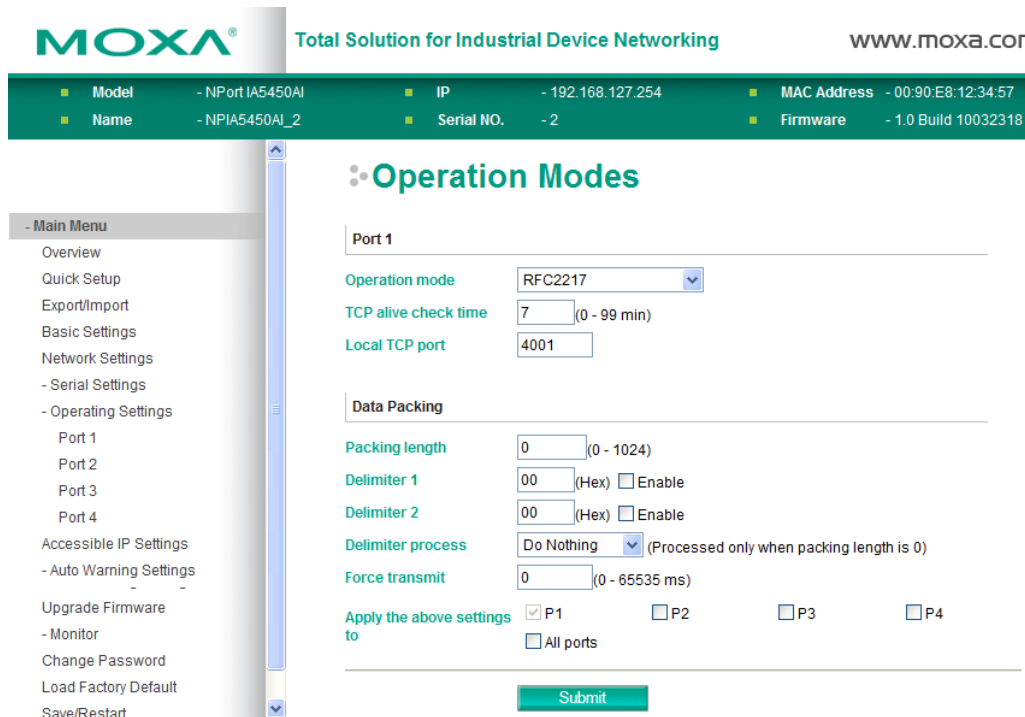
MOXA®

Total Solution for Industrial Device Networking

www.moxa.co

Model - NPort IA5450AI
Name - NPIA5450AI_2
IP - 192.168.127.254
Serial NO. - 2
MAC Address - 00:90:E8:12:34:57
Firmware - 1.0 Build 10032318

- Main Menu
Overview
Quick Setup
Export/Import
Basic Settings
Network Settings
- Serial Settings
- Operating Settings
Port 1
Port 2
Port 3
Port 4
Accessible IP Settings
- Auto Warning Settings
Upgrade Firmware
- Monitor
Change Password
Load Factory Default
Save/Restart

Operation Modes

Port 1

| | |
|---|---|
| Operation mode | RFC2217 |
| TCP alive check time | 7 (0 - 99 min) |
| Local TCP port | 4001 |

Data Packing

| | |
|---|---|
| Packing length | 0 (0 - 1024) |
| Delimiter 1 | 00 (Hex) Enable |
| Delimiter 2 | 00 (Hex) Enable |
| Delimiter process | Do Nothing (Processed only when packing length is 0) |
| Force transmit | 0 (0 - 65535 ms) |
| Apply the above settings to | P1 P2 P3 P4 All ports |

Submit